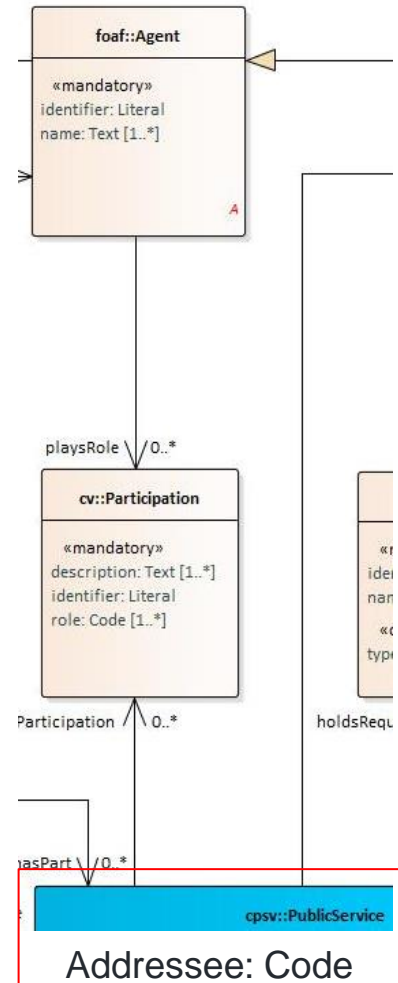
foaf::Agent

«mandatory»
identifier: Literal
name: Text [1..*]

A

playsRole 0..*

cv::Participation

«mandatory»
description: Text [1..*]
identifier: Literal
role: Code [1..*]

«r
ider
nam
«c
type

Participation 0..*

holdsRequ

hasPart 0..*

e

cpsv::PublicService

Addressee: Code